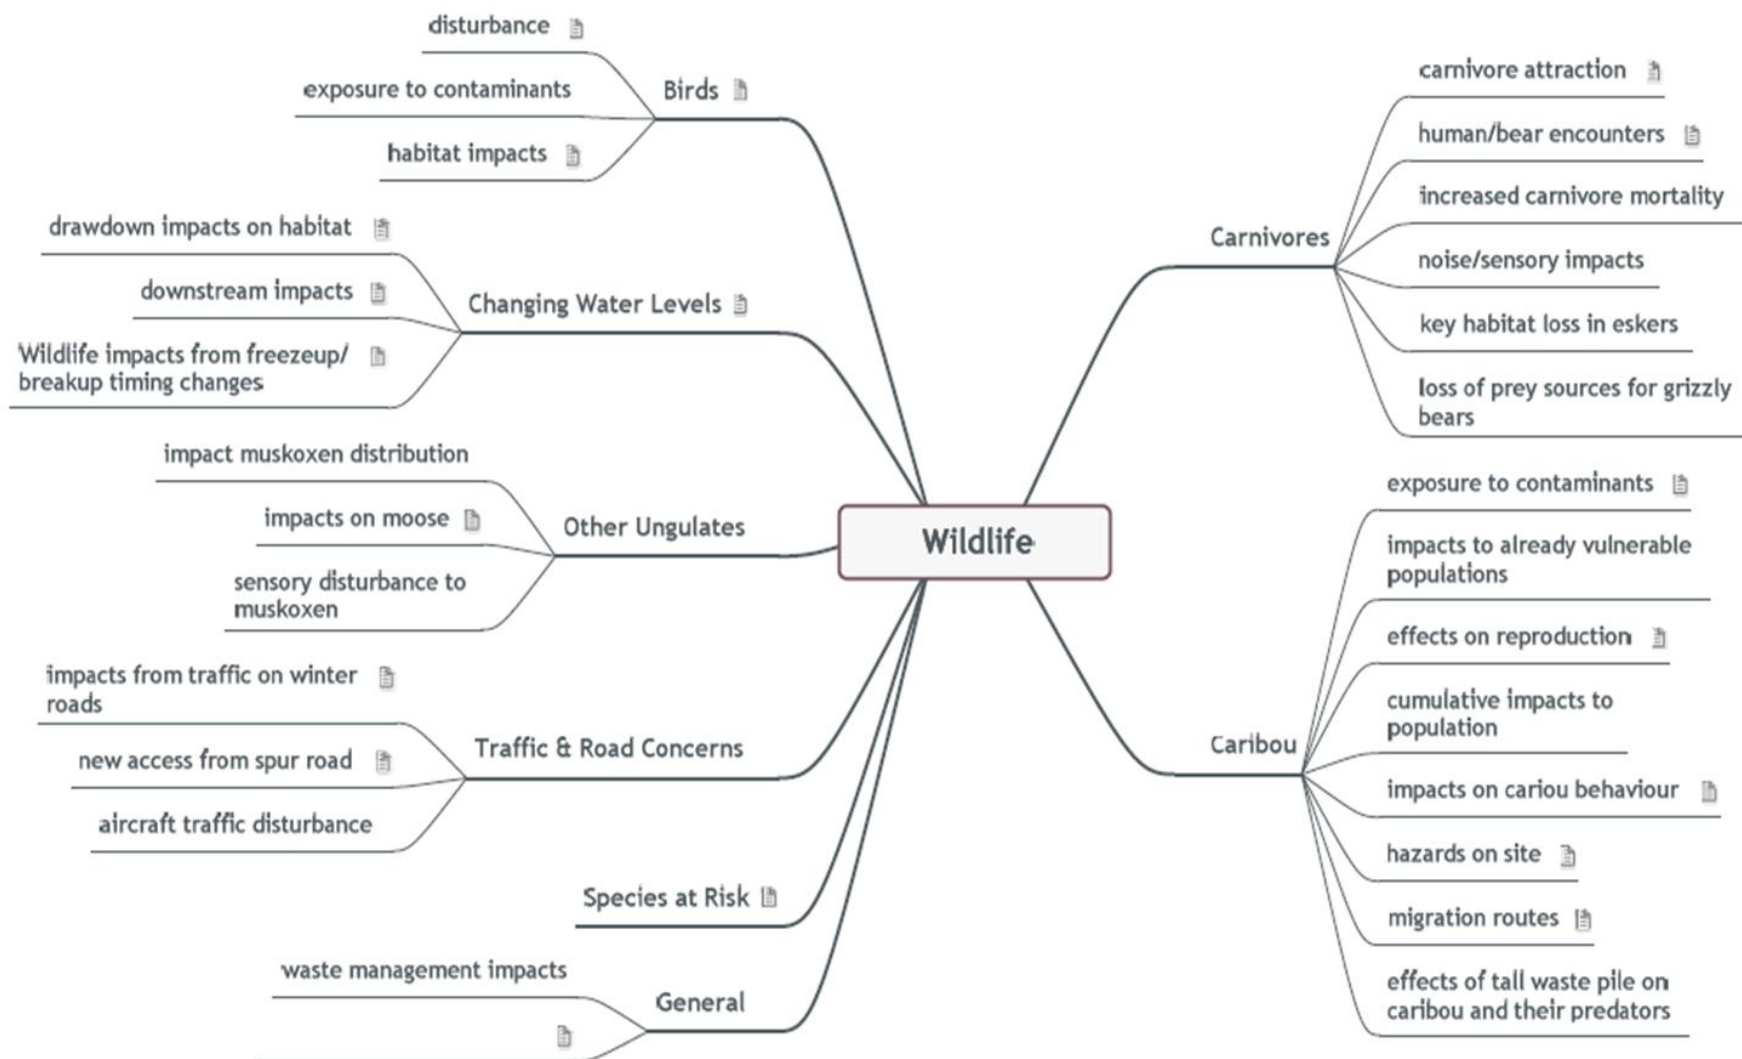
Wildlife

Birds
disturbance
exposure to contaminants
habitat impacts

Changing Water Levels
drawdown impacts on habitat
downstream impacts
Wildlife impacts from freezeup/ breakup timing changes

Other Ungulates
impact muskoxen distribution
impacts on moose
sensory disturbance to muskoxen

Traffic & Road Concerns
impacts from traffic on winter roads
new access from spur road
aircraft traffic disturbance

Species at Risk

General
waste management impacts

Carnivores
carnivore attraction
human/bear encounters
increased carnivore mortality
noise/sensory impacts
key habitat loss in eskers
loss of prey sources for grizzly bears

Caribou
exposure to contaminants
impacts to already vulnerable populations
effects on reproduction
cumulative impacts to population
impacts on cariou behaviour
hazards on site
migration routes
effects of tall waste pile on caribou and their predators